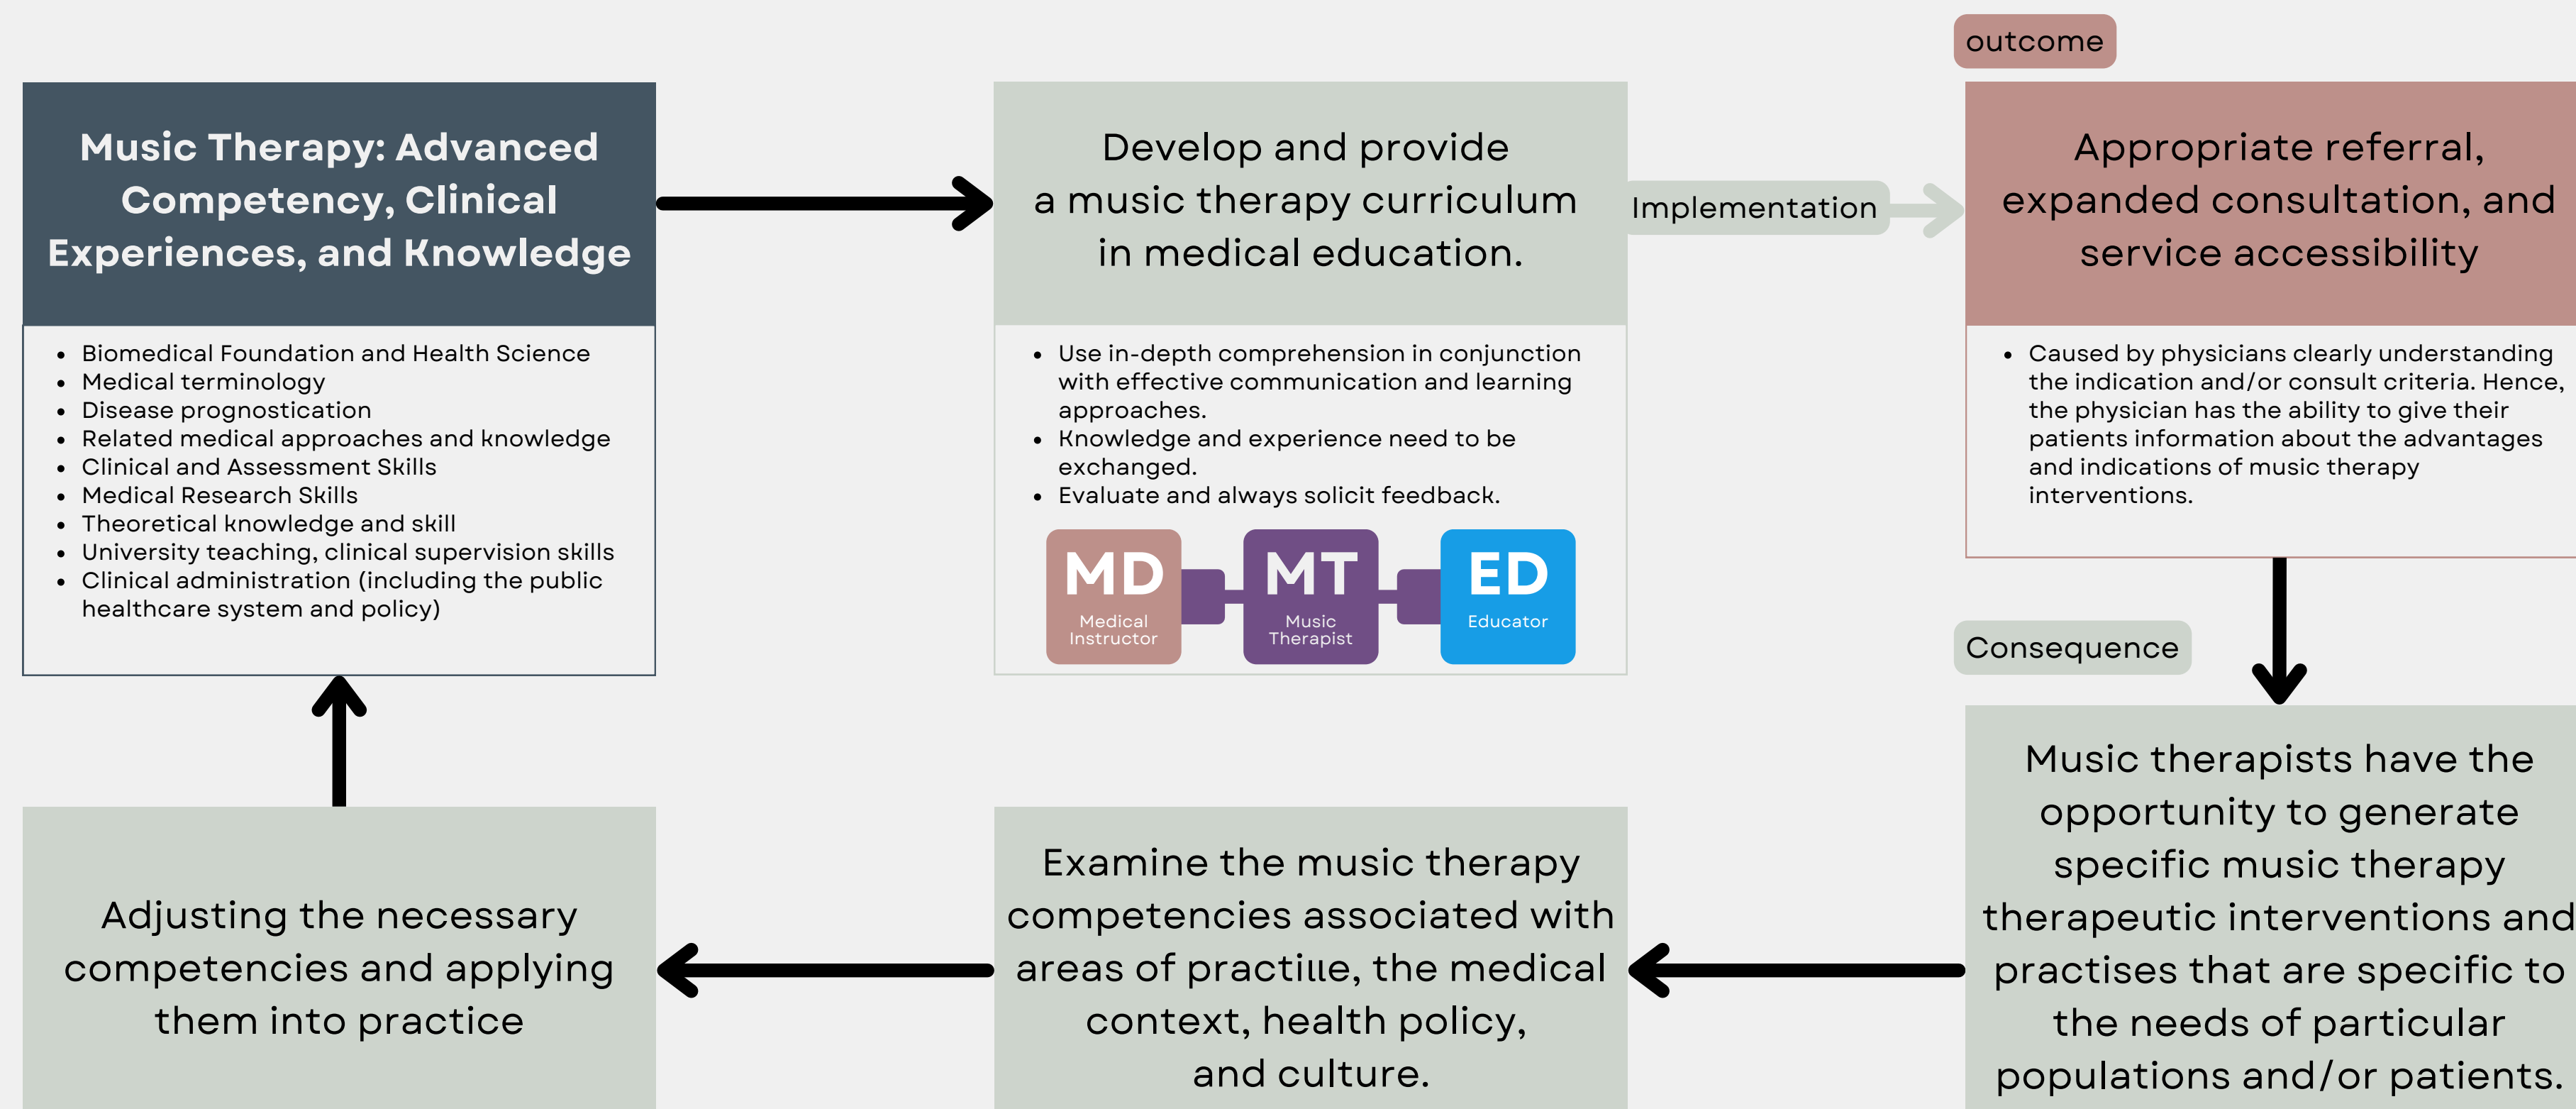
Music Therapy: Advanced Competency, Clinical Experiences, and Knowledge

- Biomedical Foundation and Health Science
- Medical terminology
- Disease prognostication
- Related medical approaches and knowledge
- Clinical and Assessment Skills
- Medical Research Skills
- Theoretical knowledge and skill
- University teaching, clinical supervision skills
- Clinical administration (including the public healthcare system and policy)

Develop and provide a music therapy curriculum in medical education.

- Use in-depth comprehension in conjunction with effective communication and learning approaches.
- Knowledge and experience need to be exchanged.
- Evaluate and always solicit feedback.

MD Medical Instructor

MT Music Therapist

ED Educator

Implementation

outcome

Appropriate referral, expanded consultation, and service accessibility

- Caused by physicians clearly understanding the indication and/or consult criteria. Hence, the physician has the ability to give their patients information about the advantages and indications of music therapy interventions.

Consequence

Music therapists have the opportunity to generate specific music therapy therapeutic interventions and practises that are specific to the needs of particular populations and/or patients.

Examine the music therapy competencies associated with areas of practiue, the medical context, health policy, and culture.

Adjusting the necessary competencies and applying them into practice